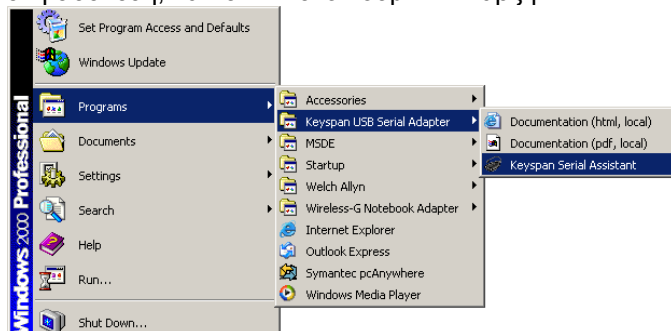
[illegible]

Windows 2000 Professional

Set Program Access and Defaults
Windows Update
Programs
Documents
Settings
Search
Help
Run...
Shut Down...

Accessories
Keyspan USB Serial Adapter
MSDE
Startup
Welch Allyn
Wireless-G Notebook Adapter
Internet Explorer
Outlook Express
Symantec pcAnywhere
Windows Media Player

Documentation (html, local)
Documentation (pdf, local)
Keyspan Serial Assistant